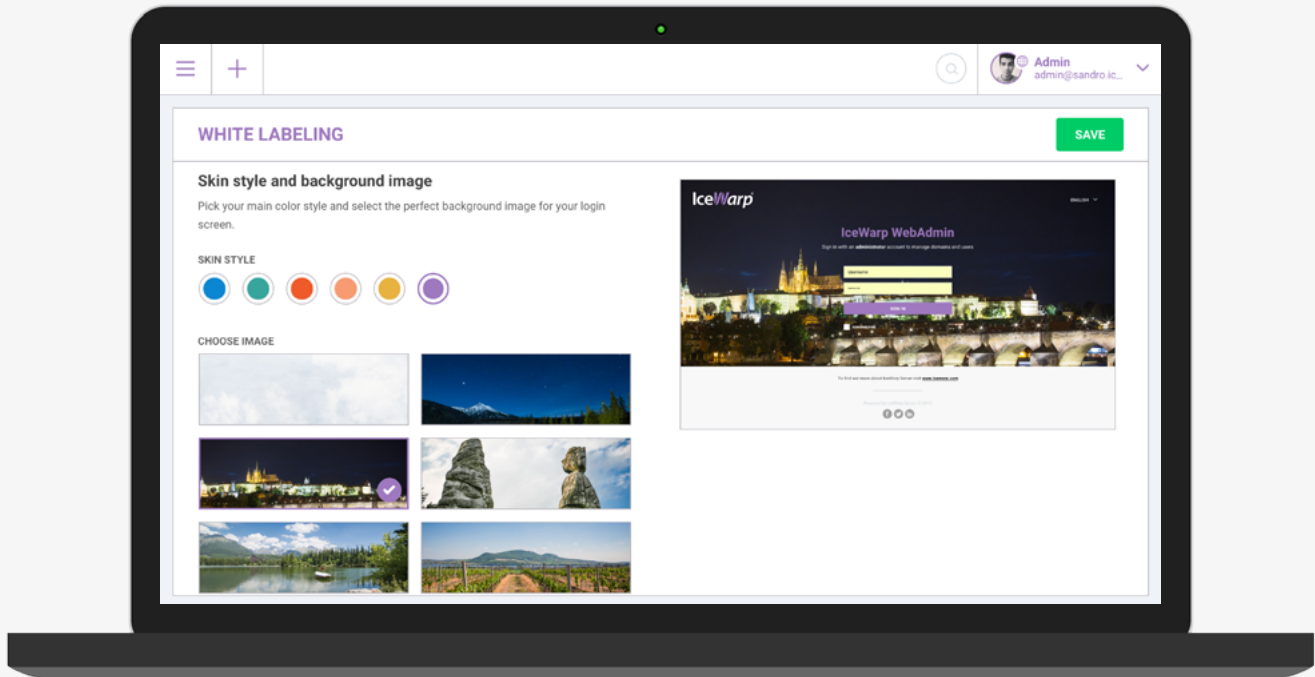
Admin
admin@sandro.ic...

WHITE LABELING

SAVE

Skin style and background image

Pick your main color style and select the perfect background image for your login screen.

SKIN STYLE

CHOOSE IMAGE

IceWarp

ENGLISH

IceWarp WebAdmin

Sign in with an administrator account to manage domains and users

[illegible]

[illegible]

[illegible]